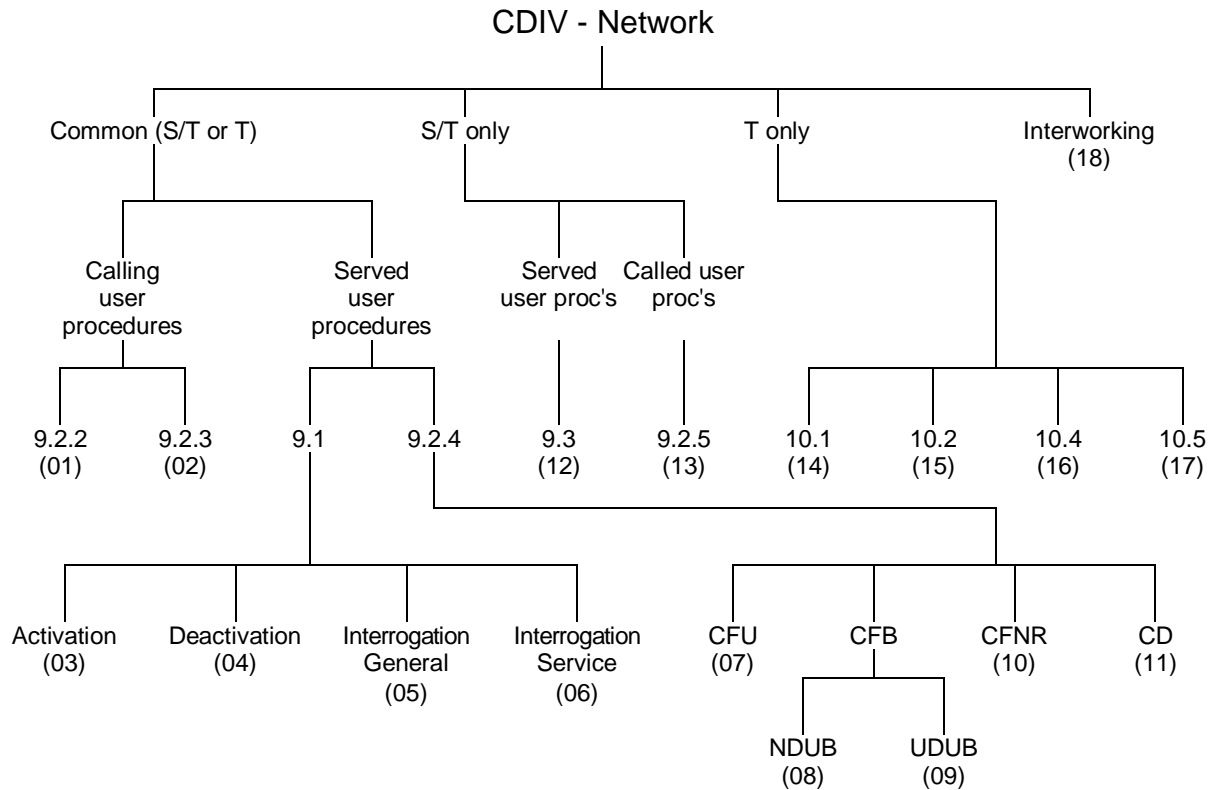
CDIV - Network

Common (S/T or T)

S/T only

T only

Interworking (18)

Calling user procedures

Served user procedures

Served user proc's

Called user proc's

9.2.2 (01)

9.2.3 (02)

9.1

9.2.4

9.3 (12)

9.2.5 (13)

10.1 (14)

10.2 (15)

10.4 (16)

10.5 (17)

Activation (03)

Deactivation (04)

Interrogation General (05)

Interrogation Service (06)

CFU (07)

CFB

CFNR (10)

CD (11)

NDUB (08)

UDUB (09)